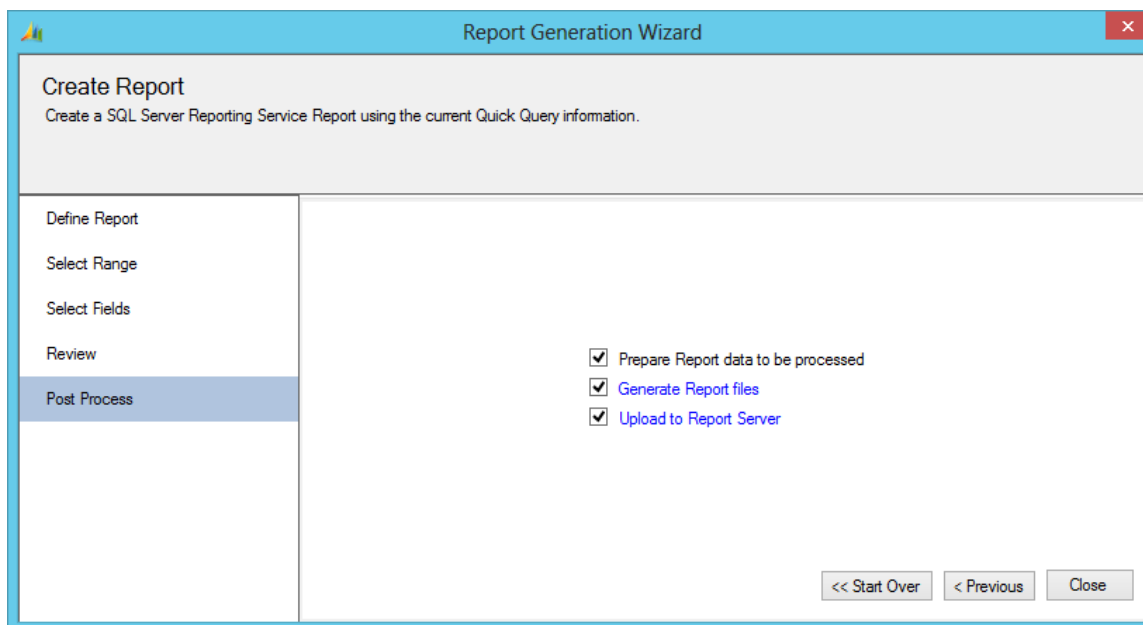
Report Generation Wizard

Create Report
Create a SQL Server Reporting Service Report using the current Quick Query information.

Define Report
Select Range
Select Fields
Review
Post Process

Prepare Report data to be processed
Generate Report files
Upload to Report Server

<< Start Over
< Previous
Close